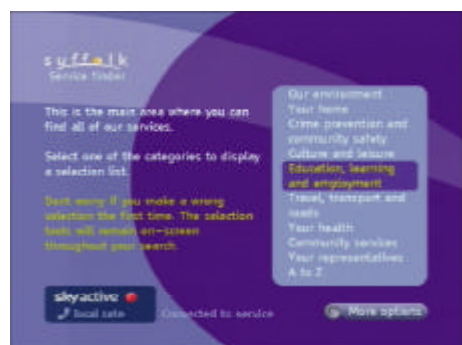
suffolk
Service finder

This is the main area where you can find all of our services.

Select one of the categories to display a selection list.

Don't worry if you make a wrong selection the first time. The selection tools will remain on-screen throughout your search.

Our environment
Your home
Crime prevention and community safety
Culture and leisure
Education, learning and employment
Travel, transport and roads
Your health
Community services
Your representatives
A to Z

sky active
Local rate

Connected to service

More options